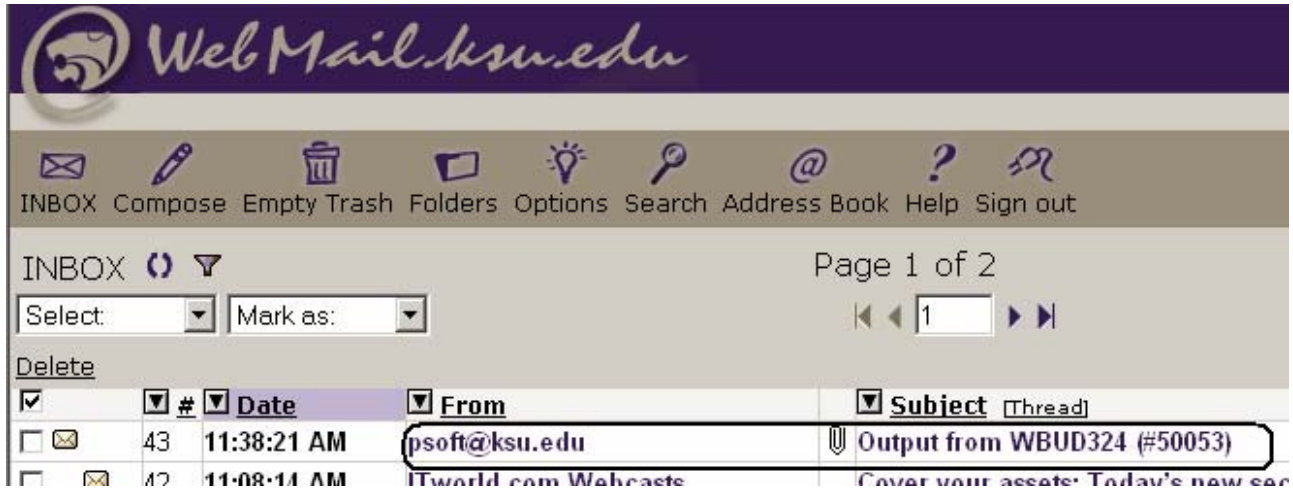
WebMail.ksu.edu

INBOX Compose Empty Trash Folders Options Search Address Book Help Sign out

INBOX

Page 1 of 2

Select: Mark as: 1

Delete

| | # | Date | From | Subject [Thread] |
|---|---|---|---|---|
| | 43 | 11:38:21 AM | psoft@ksu.edu | Output from WBUD324 (#50053) |
| | 42 | 11:08:14 AM | ITworld.com Webcasts | Cover your assets: Today's new sec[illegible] |